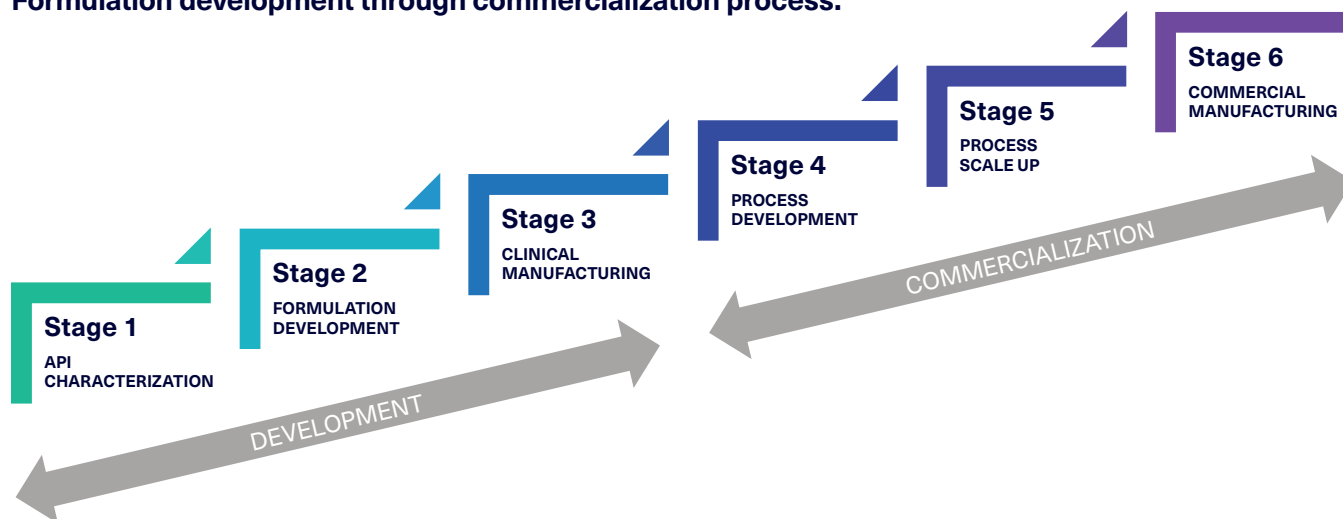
Formulation development through commercialization process.

Stage 1
API CHARACTERIZATION

Stage 2
FORMULATION DEVELOPMENT

Stage 3
CLINICAL MANUFACTURING

Stage 4
PROCESS DEVELOPMENT

Stage 5
PROCESS SCALE UP

Stage 6
COMMERCIAL MANUFACTURING

DEVELOPMENT

COMMERCIALIZATION